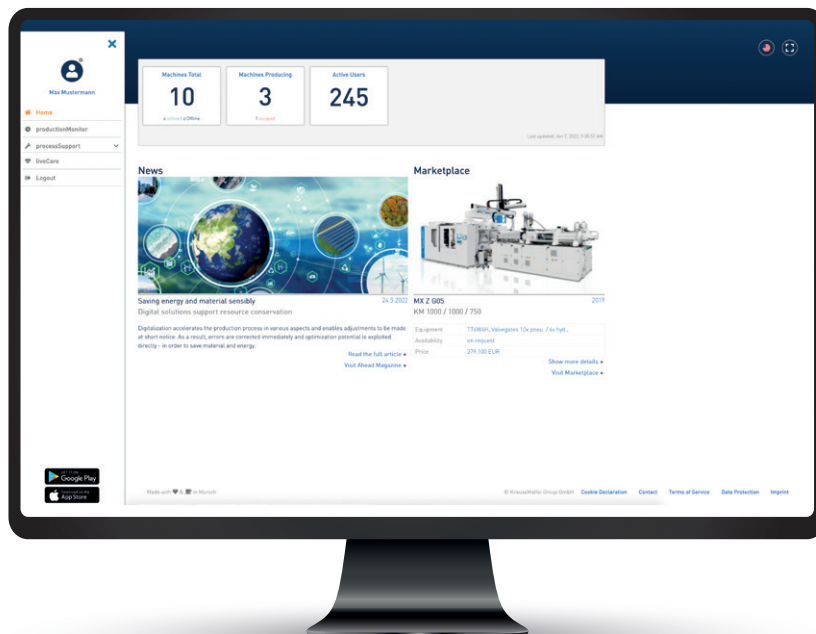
Max Mustermann

Home
productionMonitor
processSupport
liveCare
Logout

Machines Total
10
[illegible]

Machines Producing
3
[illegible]

Active Users
245

Last updated: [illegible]

News

Saving energy and material sensibly
24.5.2022
Digital solutions support resource conservation

Digitalization accelerates the production process in various aspects and enables adjustments to be made at short notice. As a result, errors are corrected immediately and optimization potential is exploited directly - in order to save material and energy.

Read the full article
Visit Ahead Magazine

Marketplace

MX Z G05
2019
KM 1000 / 1000 / 750

| Equipment | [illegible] |
|---|---|
| Availability | on request |
| Price | 379.100 EUR |

Show more details
Visit Marketplace

GET IT ON Google Play
Download on the App Store

Made with ♥ & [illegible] in Munich

© KraussMaffei Group GmbH   Cookie Declaration   Contact   Terms of Service   Data Protection   Imprint